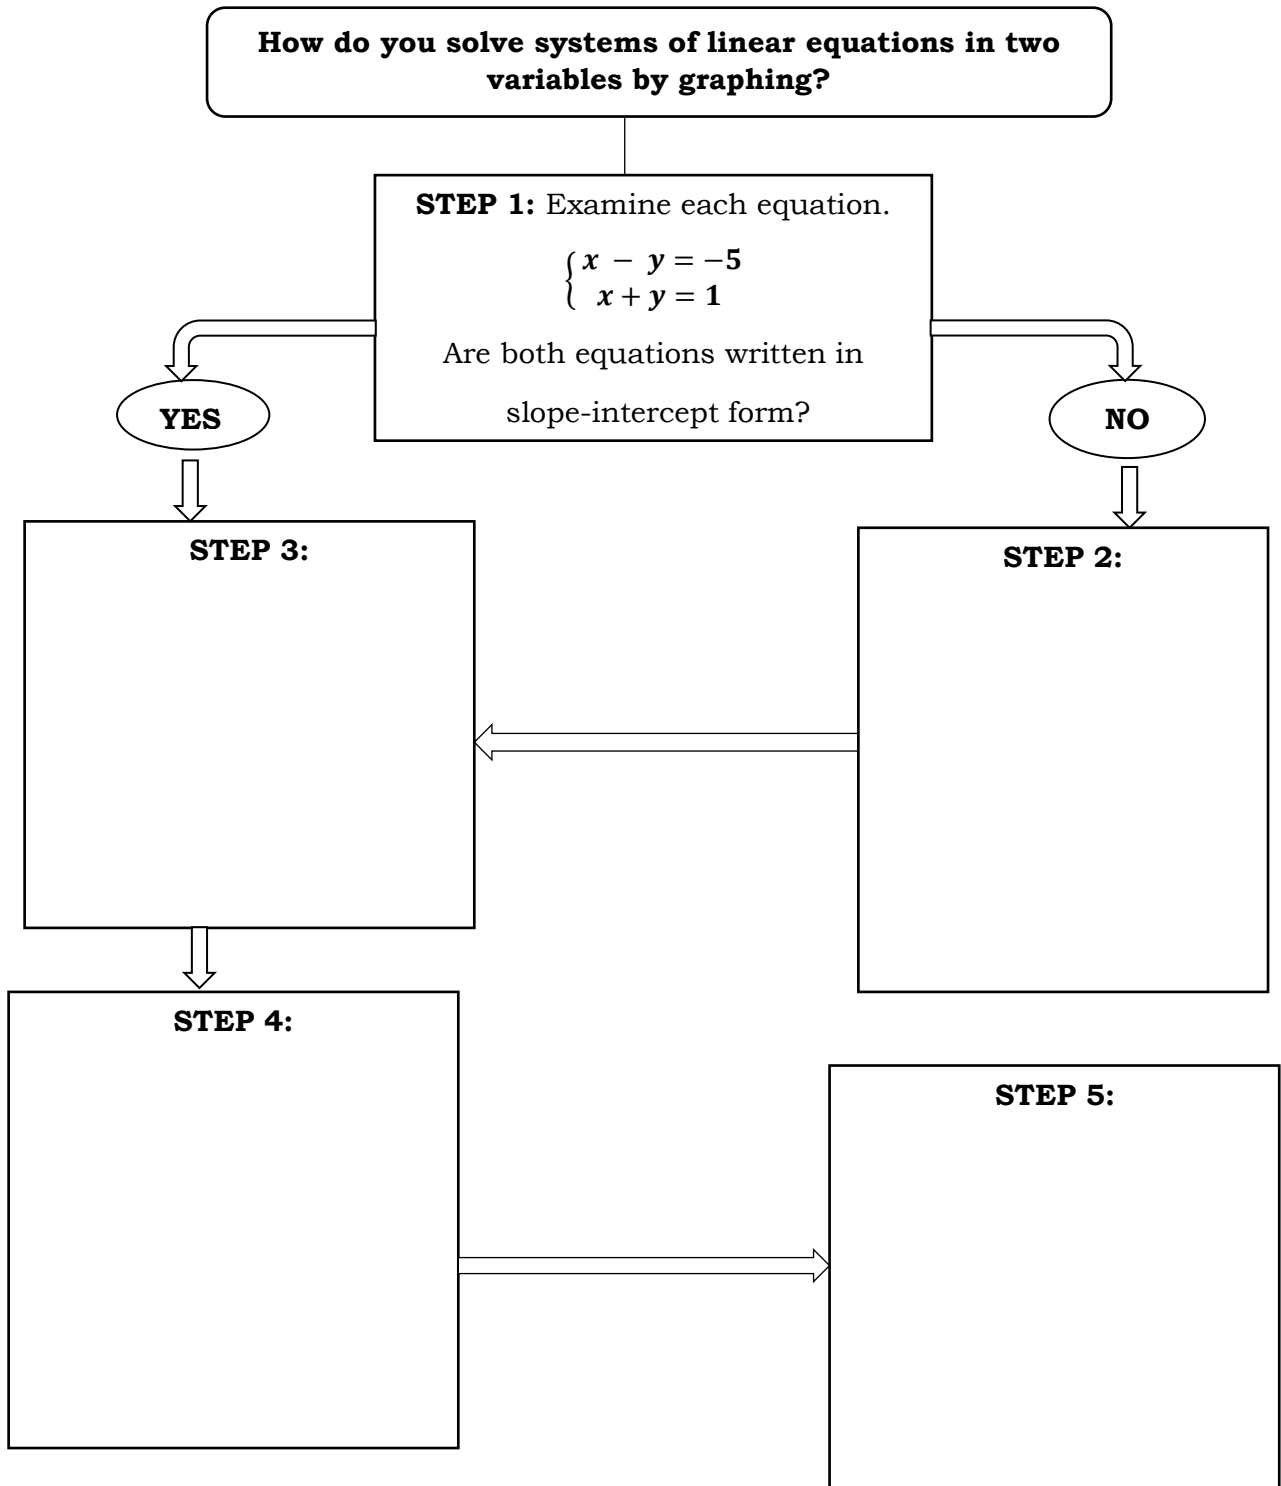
How do you solve systems of linear equations in two variables by graphing?

STEP 1: Examine each equation.

$\begin{cases} x - y = -5 \\ x + y = 1 \end{cases}$

Are both equations written in slope-intercept form?

YES

NO

STEP 3:

STEP 2:

STEP 4:

STEP 5: